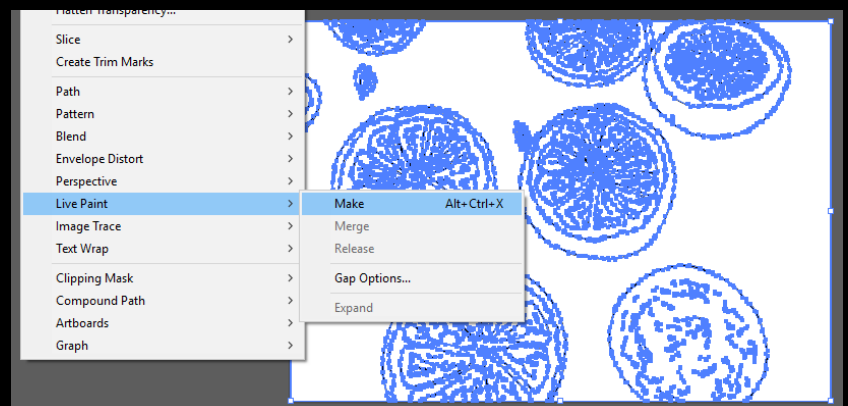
Flatten Transparency...
Slice
Create Trim Marks
Path
Pattern
Blend
Envelope Distort
Perspective
Live Paint
Image Trace
Text Wrap
Clipping Mask
Compound Path
Artboards
Graph

Make Alt+Ctrl+X
Merge
Release
Gap Options...
Expand